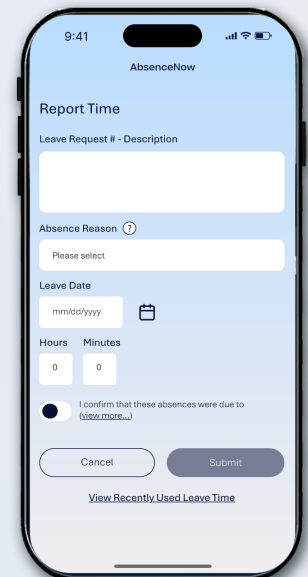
9:41

AbsenceNow

Report Time

Leave Request # - Description

Absence Reason ?

Please select

Leave Date

mm/dd/yyyy

Hours Minutes

0 0

I confirm that these absences were due to (view more...)

Cancel Submit

View Recently Used Leave Time